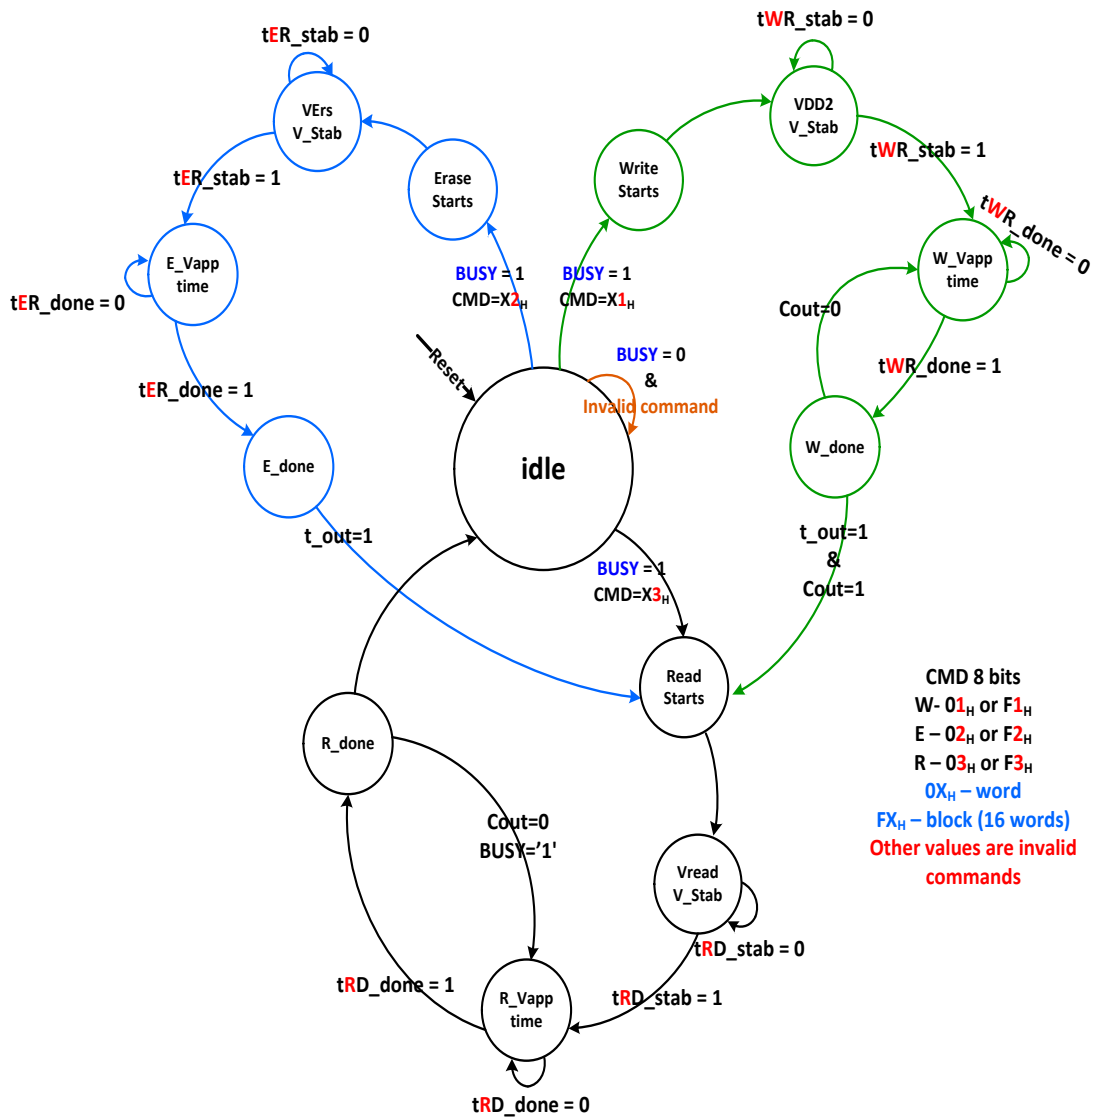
tER_stab = 0

VErs V_Stab

Erase Starts

tER_stab = 1

E_Vapp time

tER_done = 0

tER_done = 1

E_done

t_out=1

BUSY = 1
CMD=X$2_H$

BUSY = 1
CMD=X$1_H$

Reset

BUSY = 0
&
Invalid command

idle

Write Starts

tWR_stab = 0

VDD2 V_Stab

tWR_stab = 1

tWR_done = 0

W_Vapp time

Cout=0

tWR_done = 1

W_done

t_out=1
&
Cout=1

BUSY = 1
CMD=X$3_H$

Read Starts

R_done

Cout=0
BUSY='1'

Vread V_Stab

tRD_stab = 0

tRD_stab = 1

tRD_done = 1

R_Vapp time

tRD_done = 0

CMD 8 bits
W- 0$1_H$ or F$1_H$
E – 0$2_H$ or F$2_H$
R – 0$3_H$ or F$3_H$
0$X_H$ – word
F$X_H$ – block (16 words)
Other values are invalid commands